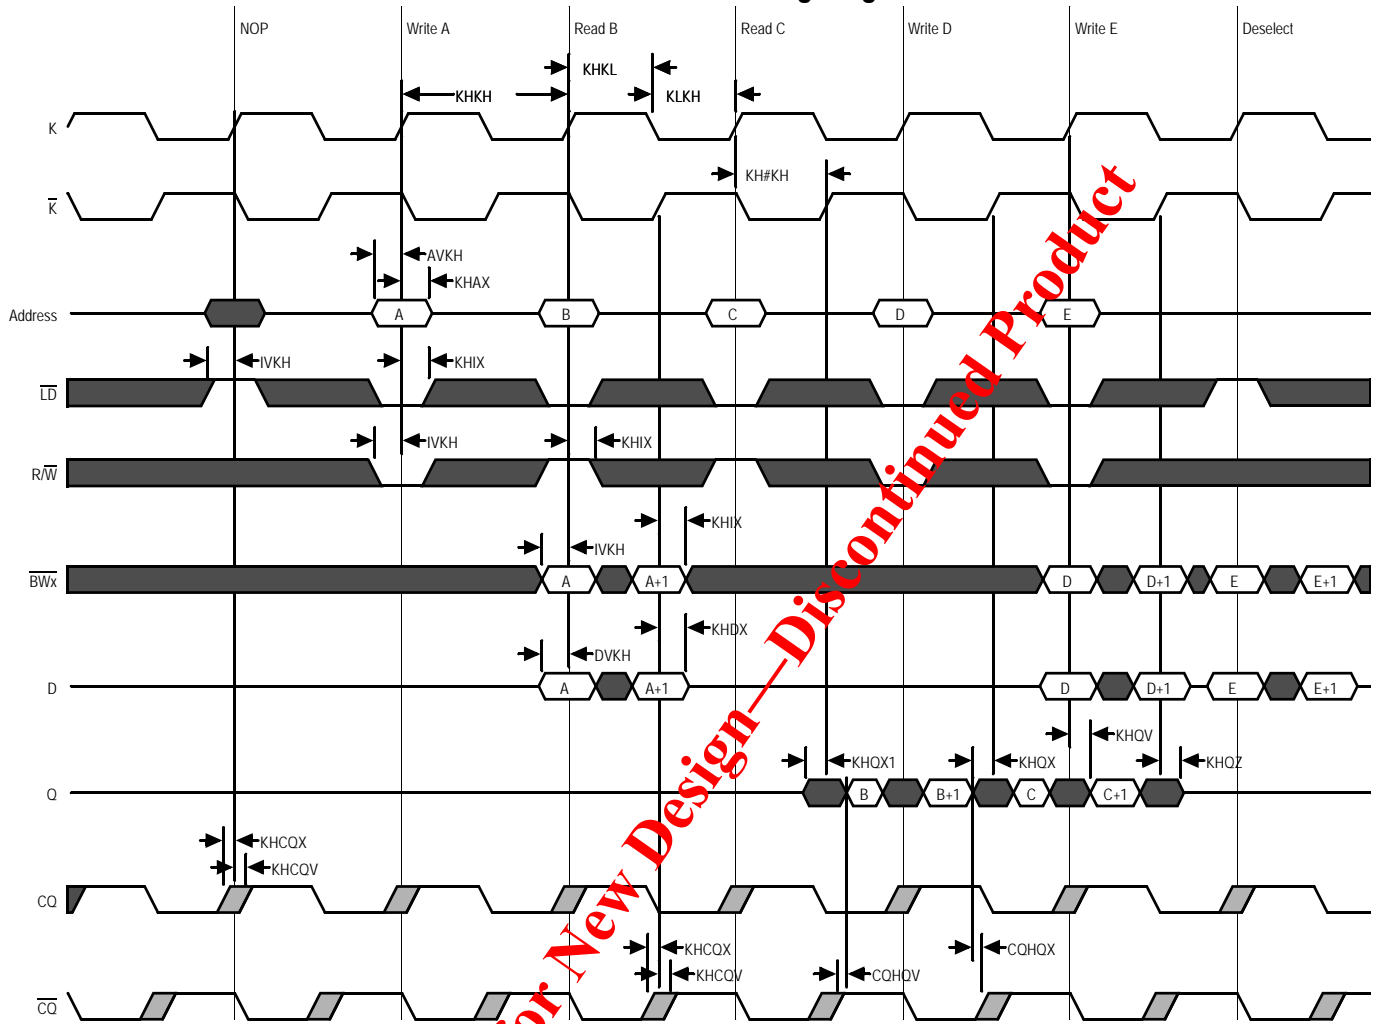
NOP
Write A
Read B
Read C
Write D
Write E
Deselect

KHKL
KHKH
KLKH
K
KH#KH
$\overline{K}$
AVKH
KHAX
Address
A
B
C
D
E
IVKH
KHIX
$\overline{LD}$
IVKH
KHIX
R/$\overline{W}$
KHIX
IVKH
$\overline{BWx}$
A
A+1
D
D+1
E
E+1
KHDX
DVKH
D
A
A+1
D
D+1
E
E+1
KHQV
KHQX1
KHQX
KHQZ
Q
B
B+1
C
C+1
KHCQX
KHCQV
CQ
KHCQX
KHCQV
CQHQV
CQHQX
$\overline{CQ}$

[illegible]or New Design—Discontinued Product